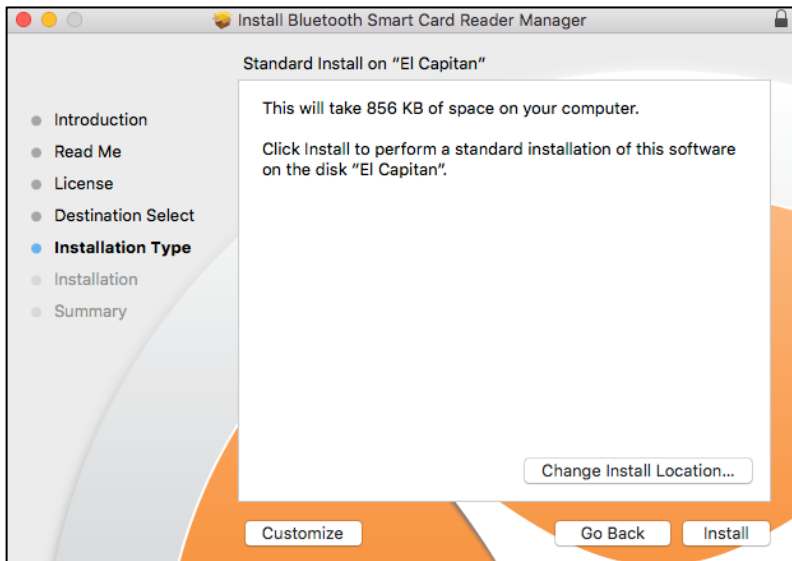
Install Bluetooth Smart Card Reader Manager

Standard Install on "El Capitan"

Introduction
Read Me
License
Destination Select
Installation Type
Installation
Summary

This will take 856 KB of space on your computer.

Click Install to perform a standard installation of this software on the disk "El Capitan".

Change Install Location...

Customize

Go Back

Install